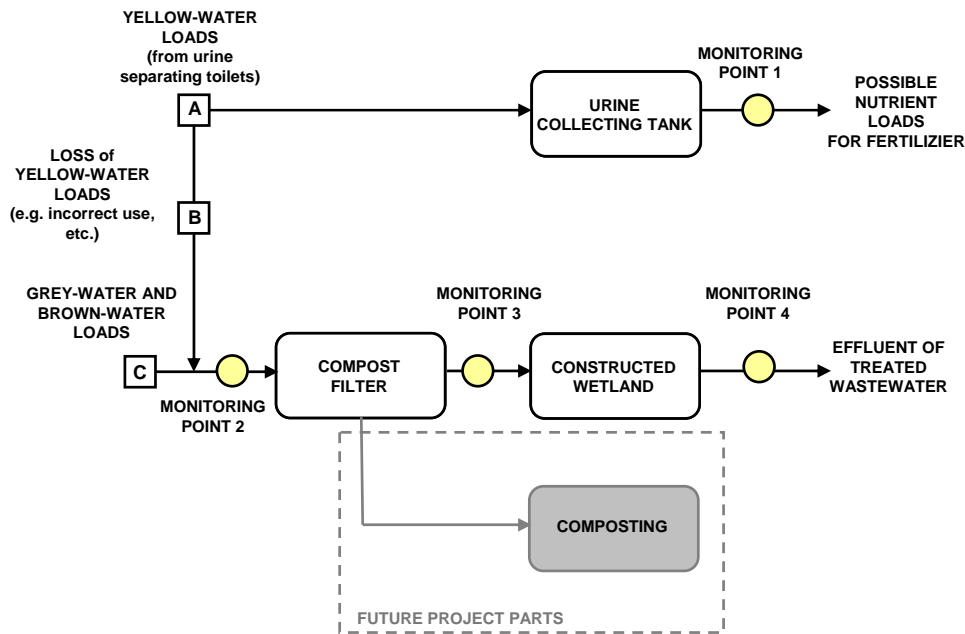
YELLOW-WATER LOADS (from urine separating toilets)

A

MONITORING POINT 1

URINE COLLECTING TANK

POSSIBLE NUTRIENT LOADS FOR FERTILIZIER

LOSS of YELLOW-WATER LOADS (e.g. incorrect use, etc.)

B

GREY-WATER AND BROWN-WATER LOADS

C

MONITORING POINT 2

COMPOST FILTER

MONITORING POINT 3

CONSTRUCTED WETLAND

MONITORING POINT 4

EFFLUENT OF TREATED WASTEWATER

COMPOSTING

FUTURE PROJECT PARTS